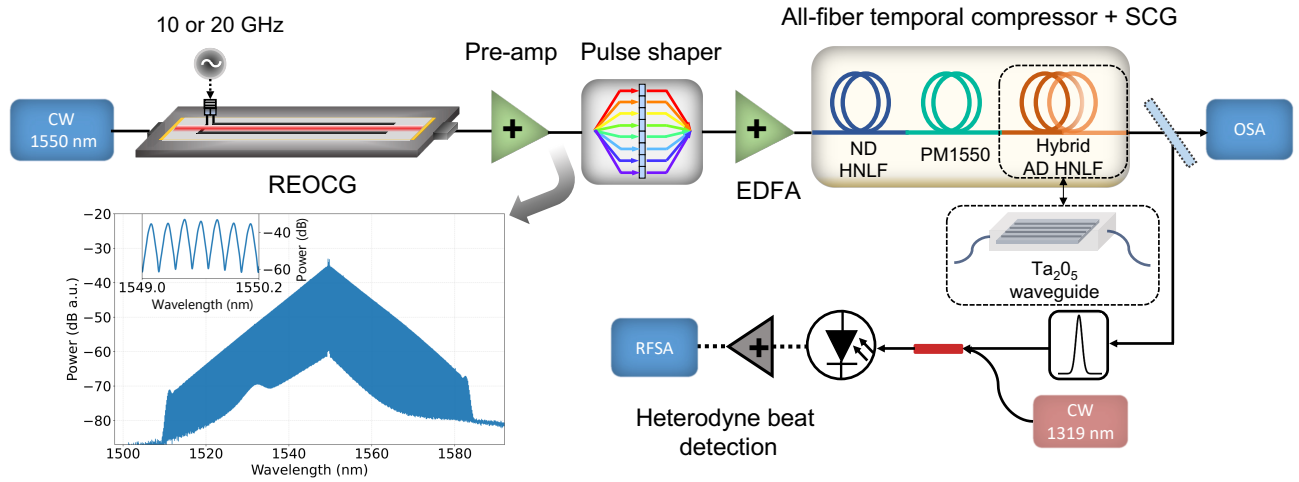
10 or 20 GHz

CW
1550 nm

REOCG

Pre-amp

Pulse shaper

EDFA

All-fiber temporal compressor + SCG

ND
HNLF

PM1550

Hybrid
AD HNLF

OSA

$Ta_20_5$
waveguide

RFSA

Heterodyne beat
detection

CW
1319 nm

−20
−30
−40
−50
−60
−70
−80
Power (dB a.u.)
1500
1520
1540
1560
1580
Wavelength (nm)

−40
−50
−60
Power (dB)
1549.0
1550.2
Wavelength (nm)